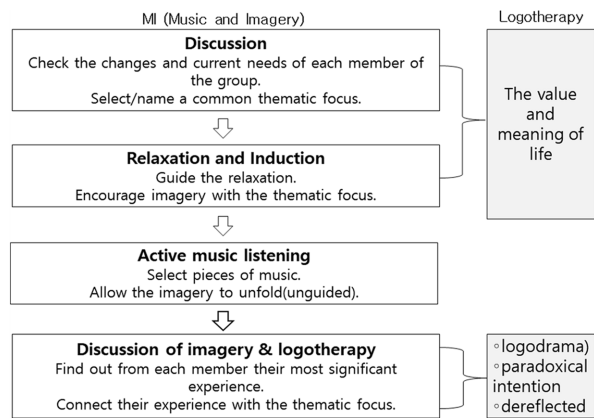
MI (Music and Imagery)

Logotherapy

**Discussion**
Check the changes and current needs of each member of the group.
Select/name a common thematic focus.

The value and meaning of life

**Relaxation and Induction**
Guide the relaxation.
Encourage imagery with the thematic focus.

**Active music listening**
Select pieces of music.
Allow the imagery to unfold(unguided).

**Discussion of imagery & logotherapy**
Find out from each member their most significant experience.
Connect their experience with the thematic focus.

◦logodrama)
◦paradoxical intention
◦dereflected